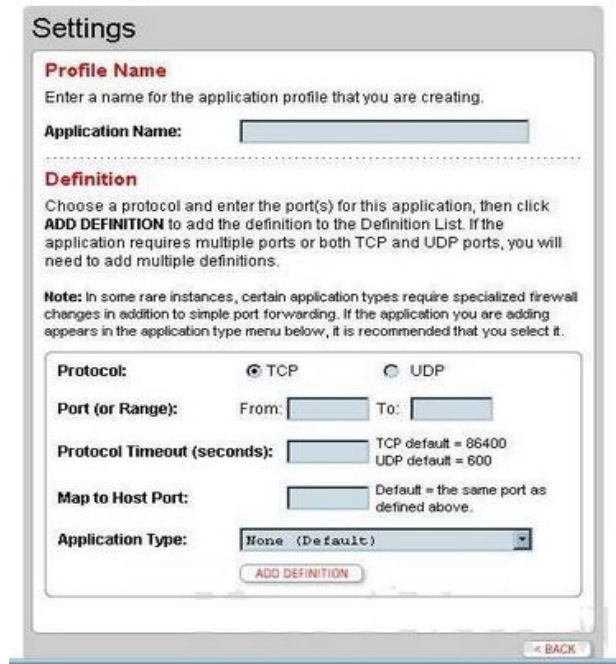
Settings

Profile Name

Enter a name for the application profile that you are creating.

Application Name:

Definition

Choose a protocol and enter the port(s) for this application, then click ADD DEFINITION to add the definition to the Definition List. If the application requires multiple ports or both TCP and UDP ports, you will need to add multiple definitions.

Note: In some rare instances, certain application types require specialized firewall changes in addition to simple port forwarding. If the application you are adding appears in the application type menu below, it is recommended that you select it.

Protocol: TCP UDP

Port (or Range): From: To:

Protocol Timeout (seconds): TCP default = 86400 UDP default = 600

Map to Host Port: Default = the same port as defined above.

Application Type: None (Default)

ADD DEFINITION

< BACK